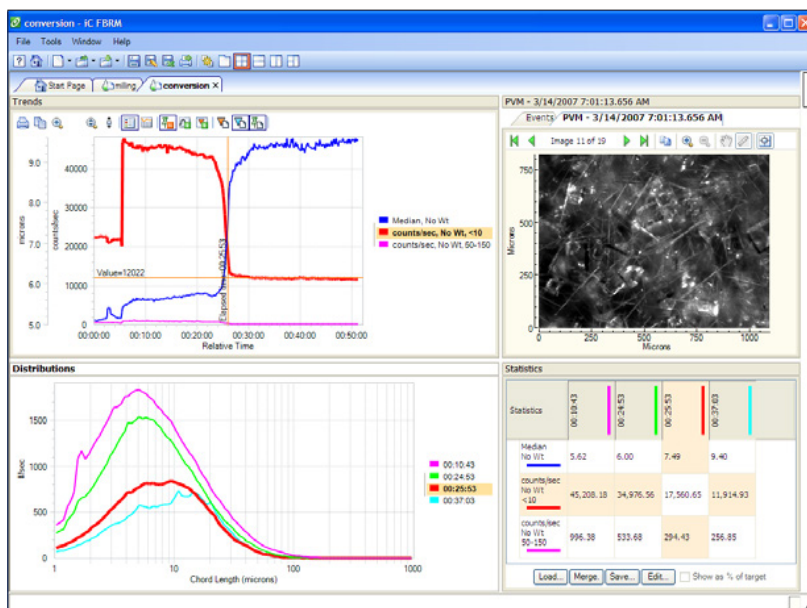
conversion - iC FBRM

File Tools Window Help

Start Page | milling | conversion ×

Trends

9.0
8.0
7.0
6.0
5.0

microns

40000
30000
20000
10000
0

counts/sec

Value=12022

Elapsed time: 00:25:53

00:00:00 00:10:00 00:20:00 00:30:00 00:40:00 00:50:00
Relative Time

Median, No Wt
counts/sec, No Wt, <10
counts/sec, No Wt, 60-150

PVM - 3/14/2007 7:01:13.656 AM

Events | PVM - 3/14/2007 7:01:13.656 AM

Image 11 of 19

750
500
250
0

Microns

0 250 500 750 1000
Microns

Distributions

1500
1000
500
0

#/sec

1 10 100 1000
Chord Length (microns)

00:10:43
00:24:53
00:25:53
00:37:03

Statistics

| Statistics | 00:10:43 | 00:24:53 | 00:25:53 | 00:37:03 |
|---|---|---|---|---|
| Median No Wt | 5.62 | 6.00 | 7.49 | 9.40 |
| counts/sec No Wt <10 | 45,208.18 | 34,976.56 | 17,560.65 | 11,914.93 |
| counts/sec No Wt 50-150 | 996.38 | 533.68 | 294.43 | 256.85 |

Load... Merge... Save... Edit... Show as % of target